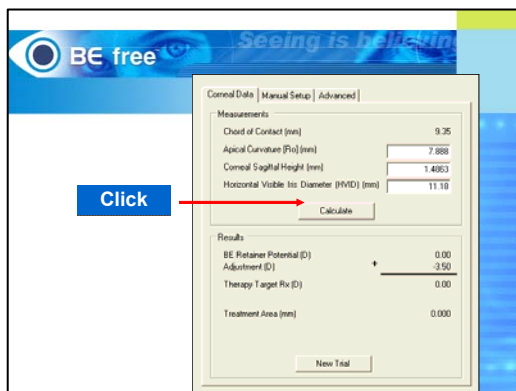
BE free

Seeing is believing

Corneal Data | Manual Setup | Advanced

Measurements

Chord of Contact (mm) 9.35

Apical Curvature (Ro) (mm) 7.888

Corneal Sagittal Height (mm) 1.4863

Horizontal Visible Iris Diameter (HVID) (mm) 11.18

Click

Calculate

Results

BE Retainer Potential (D) 0.00

Adjustment (D) + -3.50

Therapy Target Rx (D) 0.00

Treatment Area (mm) 0.000

New Trial